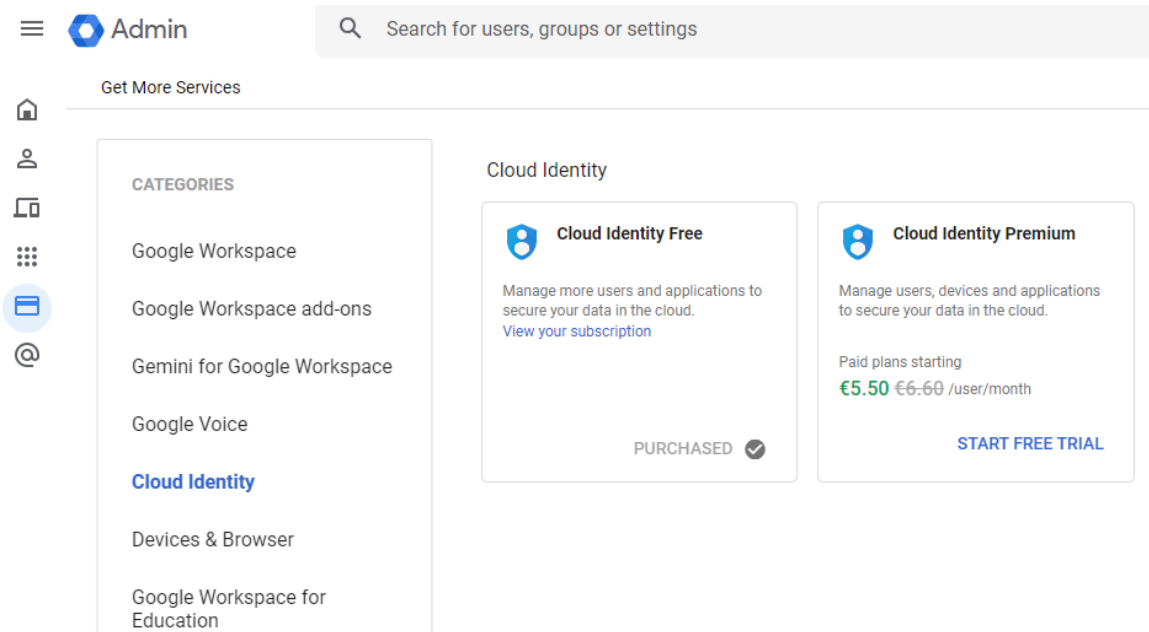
Admin

Search for users, groups or settings

Get More Services

CATEGORIES

Google Workspace

Google Workspace add-ons

Gemini for Google Workspace

Google Voice

Cloud Identity

Devices & Browser

Google Workspace for Education

Cloud Identity

Cloud Identity Free

Manage more users and applications to secure your data in the cloud.
View your subscription

PURCHASED

Cloud Identity Premium

Manage users, devices and applications to secure your data in the cloud.

Paid plans starting
€5.50 ~~€6.60~~ /user/month

START FREE TRIAL